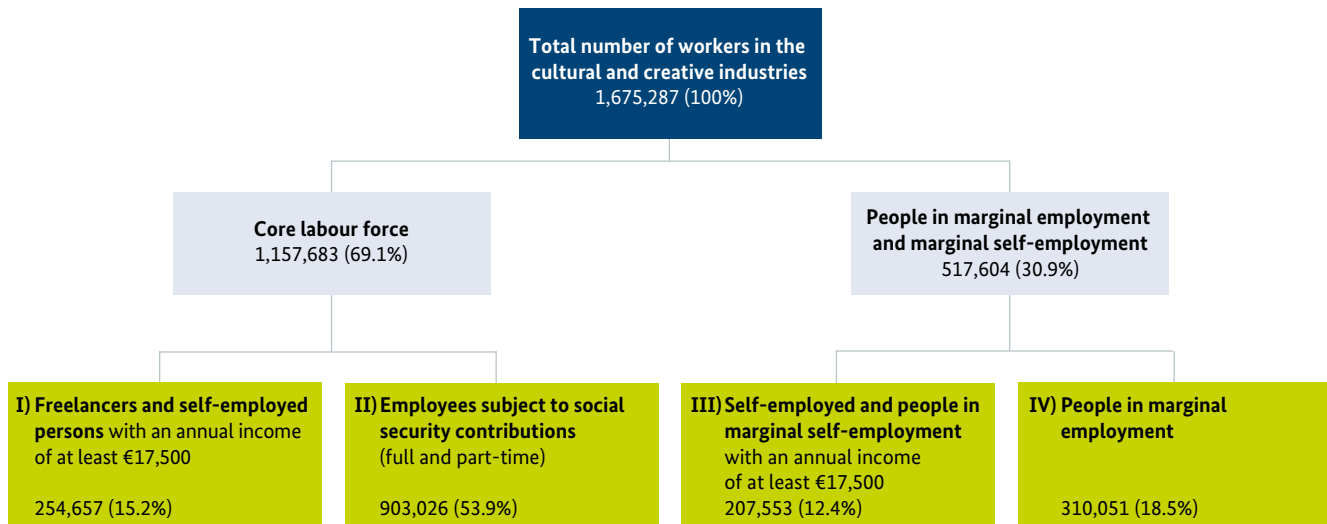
**Total number of workers in the cultural and creative industries**
1,675,287 (100%)

**Core labour force**
1,157,683 (69.1%)

**People in marginal employment and marginal self-employment**
517,604 (30.9%)

I) **Freelancers and self-employed persons** with an annual income of at least €17,500

254,657 (15.2%)

II) **Employees subject to social security contributions** (full and part-time)

903,026 (53.9%)

III) **Self-employed and people in marginal self-employment** with an annual income of at least €17,500
207,553 (12.4%)

IV) **People in marginal employment**

310,051 (18.5%)